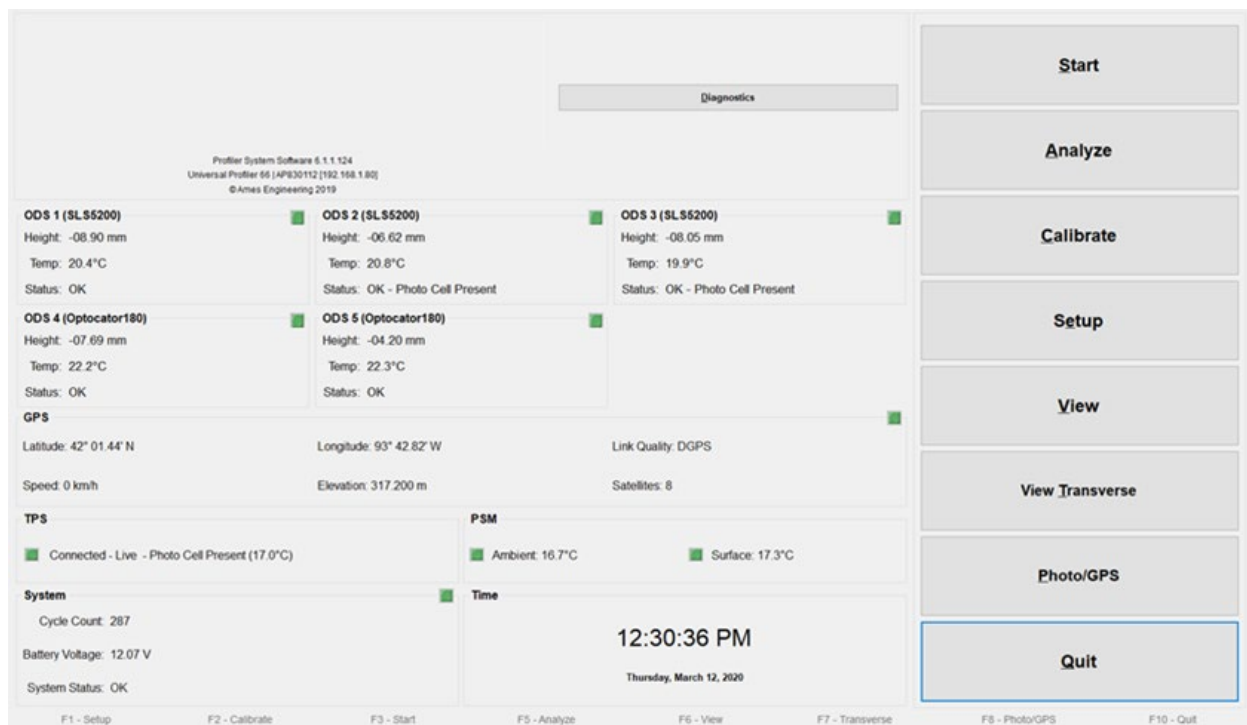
Diagnostics

Profiler System Software 6.1.1.124
Universal Profiler 66 | AP830112 [192.168.1.80]
©Ames Engineering 2019

ODS 1 (SLS5200)
Height: -08.90 mm
Temp: 20.4°C
Status: OK

ODS 2 (SLS5200)
Height: -06.62 mm
Temp: 20.8°C
Status: OK - Photo Cell Present

ODS 3 (SLS5200)
Height: -08.05 mm
Temp: 19.9°C
Status: OK - Photo Cell Present

ODS 4 (Optocator180)
Height: -07.69 mm
Temp: 22.2°C
Status: OK

ODS 5 (Optocator180)
Height: -04.20 mm
Temp: 22.3°C
Status: OK

GPS
Latitude: 42° 01.44' N
Longitude: 93° 42.82' W
Link Quality: DGPS
Speed: 0 km/h
Elevation: 317.200 m
Satellites: 8

TPS
Connected - Live - Photo Cell Present (17.0°C)

PSM
Ambient: 16.7°C
Surface: 17.3°C

System
Cycle Count: 287
Battery Voltage: 12.07 V
System Status: OK

Time
12:30:36 PM
Thursday, March 12, 2020

Start
Analyze
Calibrate
Setup
View
View Transverse
Photo/GPS
Quit

F1 - Setup F2 - Calibrate F3 - Start F5 - Analyze F6 - View F7 - Transverse F8 - Photo/GPS F10 - Quit